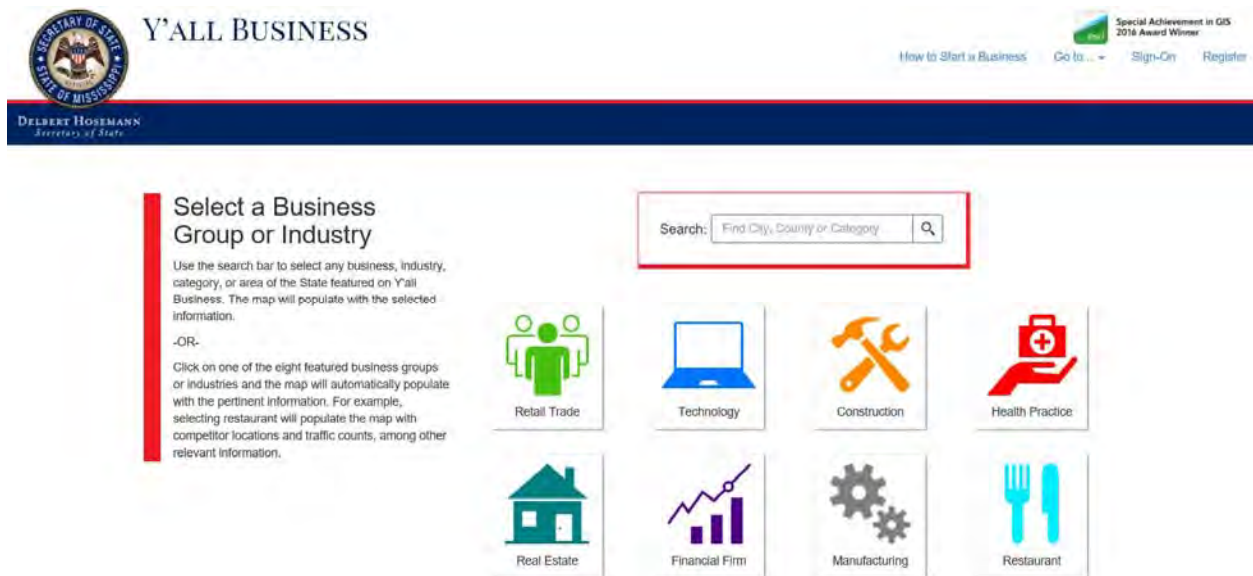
SECRETARY OF STATE
STATE OF MISSISSIPPI

Y'ALL BUSINESS

esri
Special Achievement in GIS
2016 Award Winner

How to Start a Business Go to ... Sign-On Register

DELBERT HOSEMANN
Secretary of State

Select a Business Group or Industry

Use the search bar to select any business, industry, category, or area of the State featured on Y'all Business. The map will populate with the selected information.

-OR-

Click on one of the eight featured business groups or industries and the map will automatically populate with the pertinent information. For example, selecting restaurant will populate the map with competitor locations and traffic counts, among other relevant information.

Search: Find City, County or Category

Retail Trade

Technology

Construction

Health Practice

Real Estate

Financial Firm

Manufacturing

Restaurant